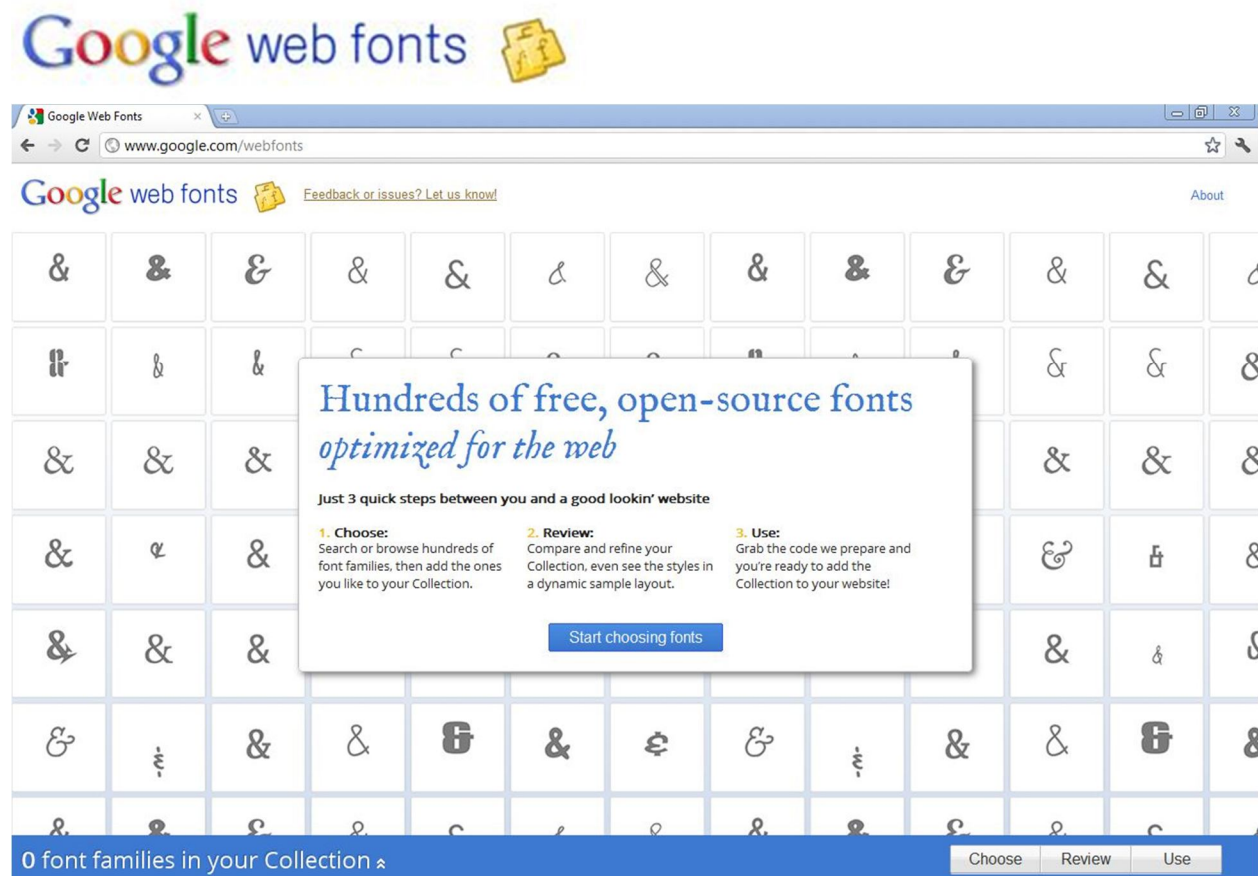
Google web fonts

Google Web Fonts

www.google.com/webfonts

Google web fonts Feedback or issues? Let us know! About

Hundreds of free, open-source fonts
optimized for the web

Just 3 quick steps between you and a good lookin' website

1. Choose:
Search or browse hundreds of font families, then add the ones you like to your Collection.

2. Review:
Compare and refine your Collection, even see the styles in a dynamic sample layout.

3. Use:
Grab the code we prepare and you're ready to add the Collection to your website!

Start choosing fonts

0 font families in your Collection

Choose Review Use